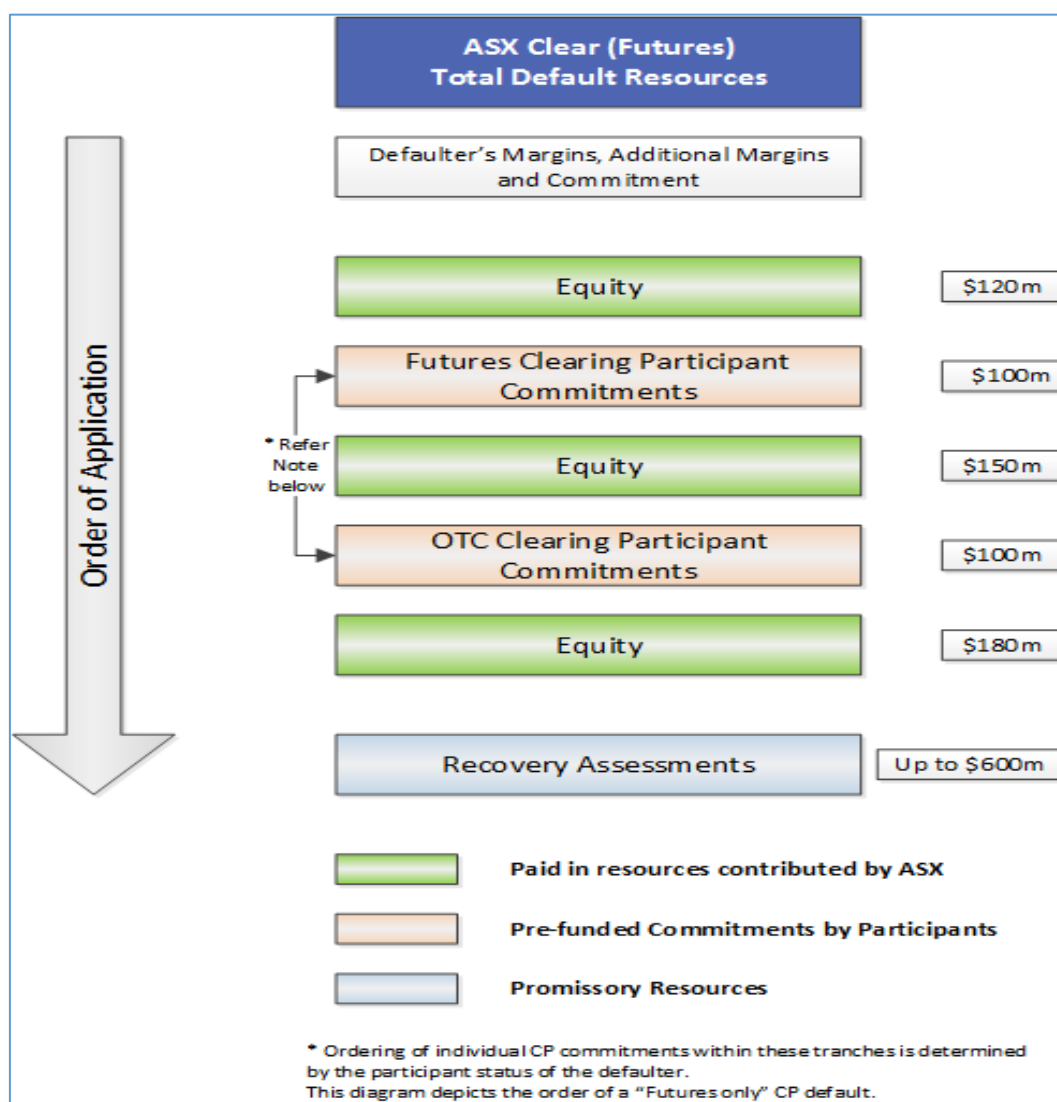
ASX Clear (Futures)
Total Default Resources

Order of Application

Defaulter's Margins, Additional Margins and Commitment

Equity

$120m

Futures Clearing Participant Commitments

$100m

* Refer Note below

Equity

$150m

OTC Clearing Participant Commitments

$100m

Equity

$180m

Recovery Assessments

Up to $600m

Paid in resources contributed by ASX

Pre-funded Commitments by Participants

Promissory Resources

* Ordering of individual CP commitments within these tranches is determined by the participant status of the defaulter.
This diagram depicts the order of a "Futures only" CP default.